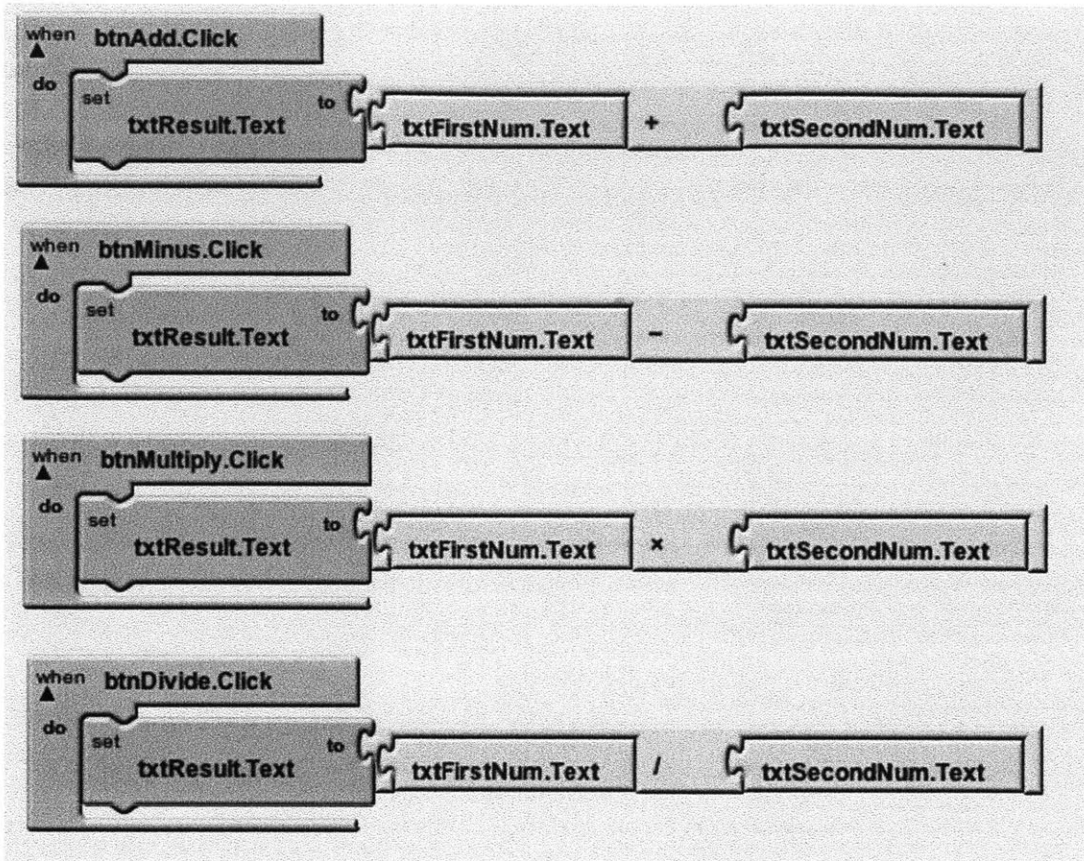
when btnAdd.Click
do set txtResult.Text to txtFirstNum.Text + txtSecondNum.Text

when btnMinus.Click
do set txtResult.Text to txtFirstNum.Text - txtSecondNum.Text

when btnMultiply.Click
do set txtResult.Text to txtFirstNum.Text × txtSecondNum.Text

when btnDivide.Click
do set txtResult.Text to txtFirstNum.Text / txtSecondNum.Text